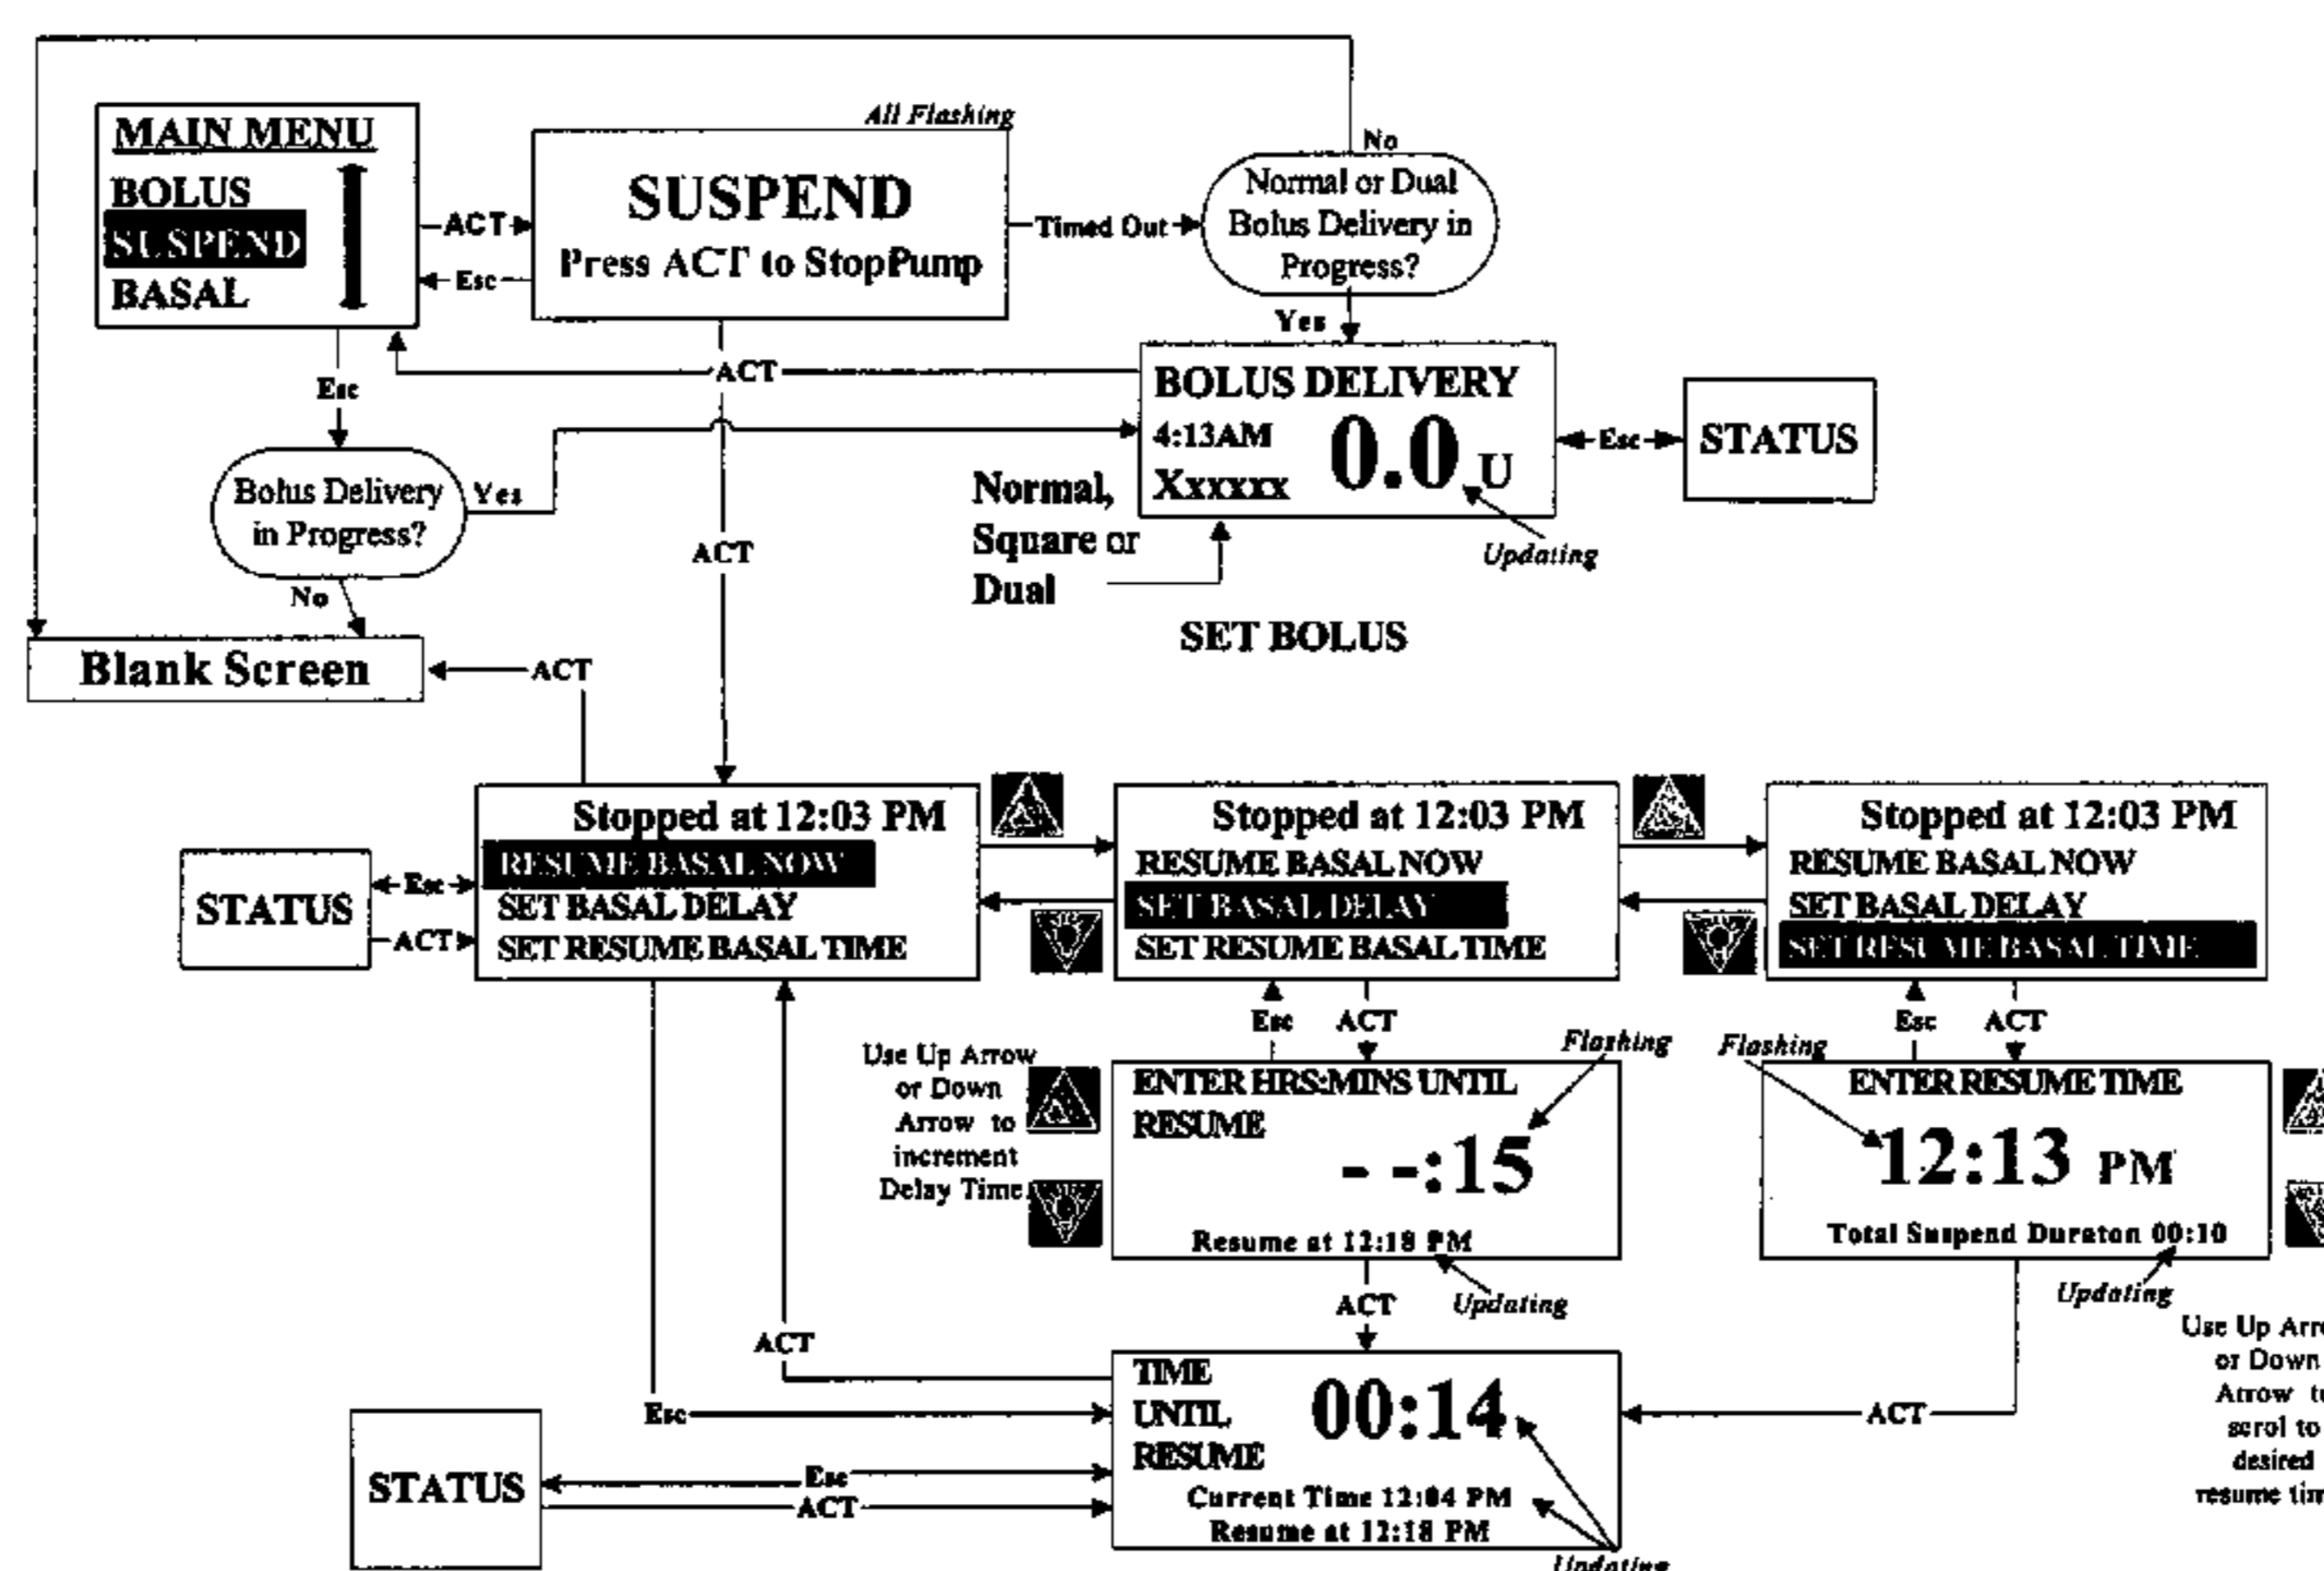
MAIN MENU
BOLUS
SUSPEND
BASAL

ACT
Esc

All Flashing
SUSPEND
Press ACT to StopPump

Timed Out

No
Normal or Dual Bolus Delivery in Progress?
Yes

ACT

BOLUS DELIVERY
4:13AM
Xxxxxx
0.0 U

Esc
STATUS

Updating

Esc

Bolus Delivery in Progress?
Yes
No

ACT

Normal, Square or Dual

SET BOLUS

Blank Screen
ACT

Stopped at 12:03 PM
RESUME BASAL NOW
SET BASAL DELAY
SET RESUME BASAL TIME

STATUS
Esc
ACT

Stopped at 12:03 PM
RESUME BASAL NOW
SET BASAL DELAY
SET RESUME BASAL TIME

Stopped at 12:03 PM
RESUME BASAL NOW
SET BASAL DELAY
SET RESUME BASAL TIME

Esc
ACT

Esc
ACT

Use Up Arrow or Down Arrow to increment Delay Time

Flashing
ENTER HRS:MINS UNTIL RESUME
- -:15
Resume at 12:18 PM

Flashing
ENTER RESUME TIME
12:13 PM
Total Suspend Duraton 00:10

ACT
Updating

Updating

Use Up Arr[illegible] or Down Arrow t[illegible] scrol to desired resume tim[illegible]

ACT

TIME UNTIL RESUME
00:14
Current Time 12:04 PM
Resume at 12:18 PM

Esc
ACT

STATUS
Esc
ACT

Updating